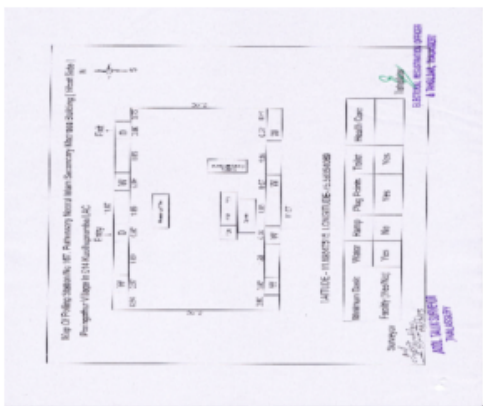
Map Of Polling Station No 187, Parmanony Nimai Mani Secondary Model Building (West Side)

Perungudhur Village in 214 Kunnthamalai AC

LATITUDE - 11.0XXXXX LONGITUDE - 79.XXXXX

| Minimum Basic | Water | Ramp | Play Room | Toilet | Health Care |
|---|---|---|---|---|---|
| Facility (Yes/No) | Yes | No | Yes | Yes | |

Surveyor

A.E. SALUKPPAM TALUKPPEY

Tahsildar

ELECTORAL REGISTRATION OFFICER & TAHSILDAR, TRICHIRAPPALLI